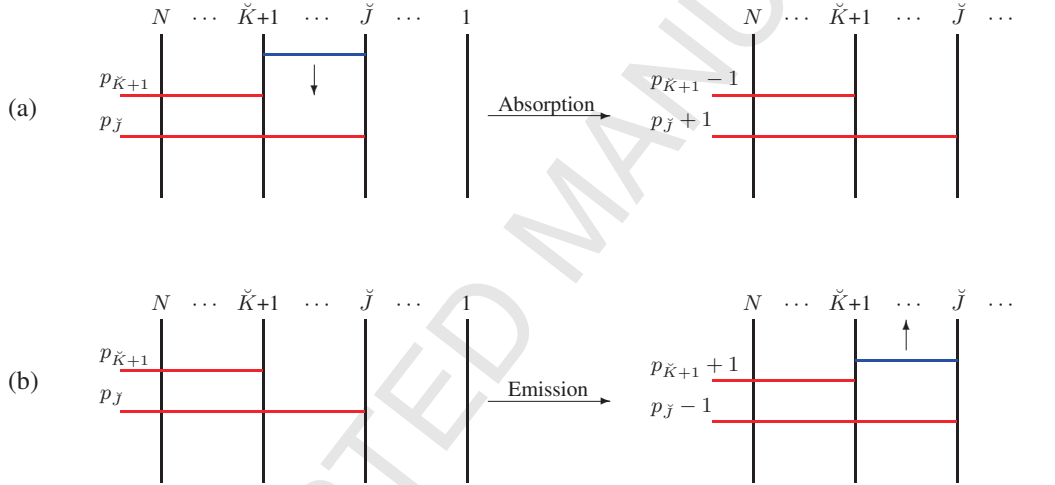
(a)

$N$ $\cdots$ $\check{K}$+1 $\cdots$ $\check{J}$ $\cdots$ 1

$p_{\check{K}+1}$

$p_{\check{J}}$

Absorption

$N$ $\cdots$ $\check{K}$+1 $\cdots$ $\check{J}$ $\cdots$

$p_{\check{K}+1}-1$

$p_{\check{J}}+1$

(b)

$N$ $\cdots$ $\check{K}$+1 $\cdots$ $\check{J}$ $\cdots$ 1

$p_{\check{K}+1}$

$p_{\check{J}}$

Emission

$N$ $\cdots$ $\check{K}$+1 $\cdots$ $\check{J}$ $\cdots$

$p_{\check{K}+1}+1$

$p_{\check{J}}-1$

CEPTED MANU